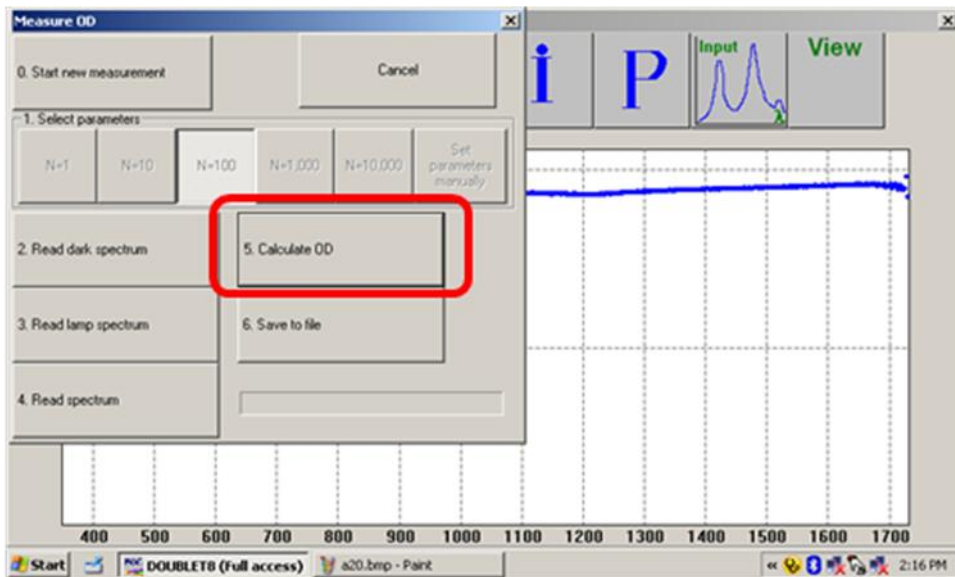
Measure OD

0. Start new measurement

Cancel

1. Select parameters

N=1

N=10

N=100

N=1,000

N=10,000

Set parameters manually

2. Read dark spectrum

5. Calculate OD

3. Read lamp spectrum

6. Save to file

4. Read spectrum

i

P

Input

λ

View

400 500 600 700 800 900 1000 1100 1200 1300 1400 1500 1600 1700

Start

DOUBLET8 (Full access)

a20.bmp - Paint

2:16 PM